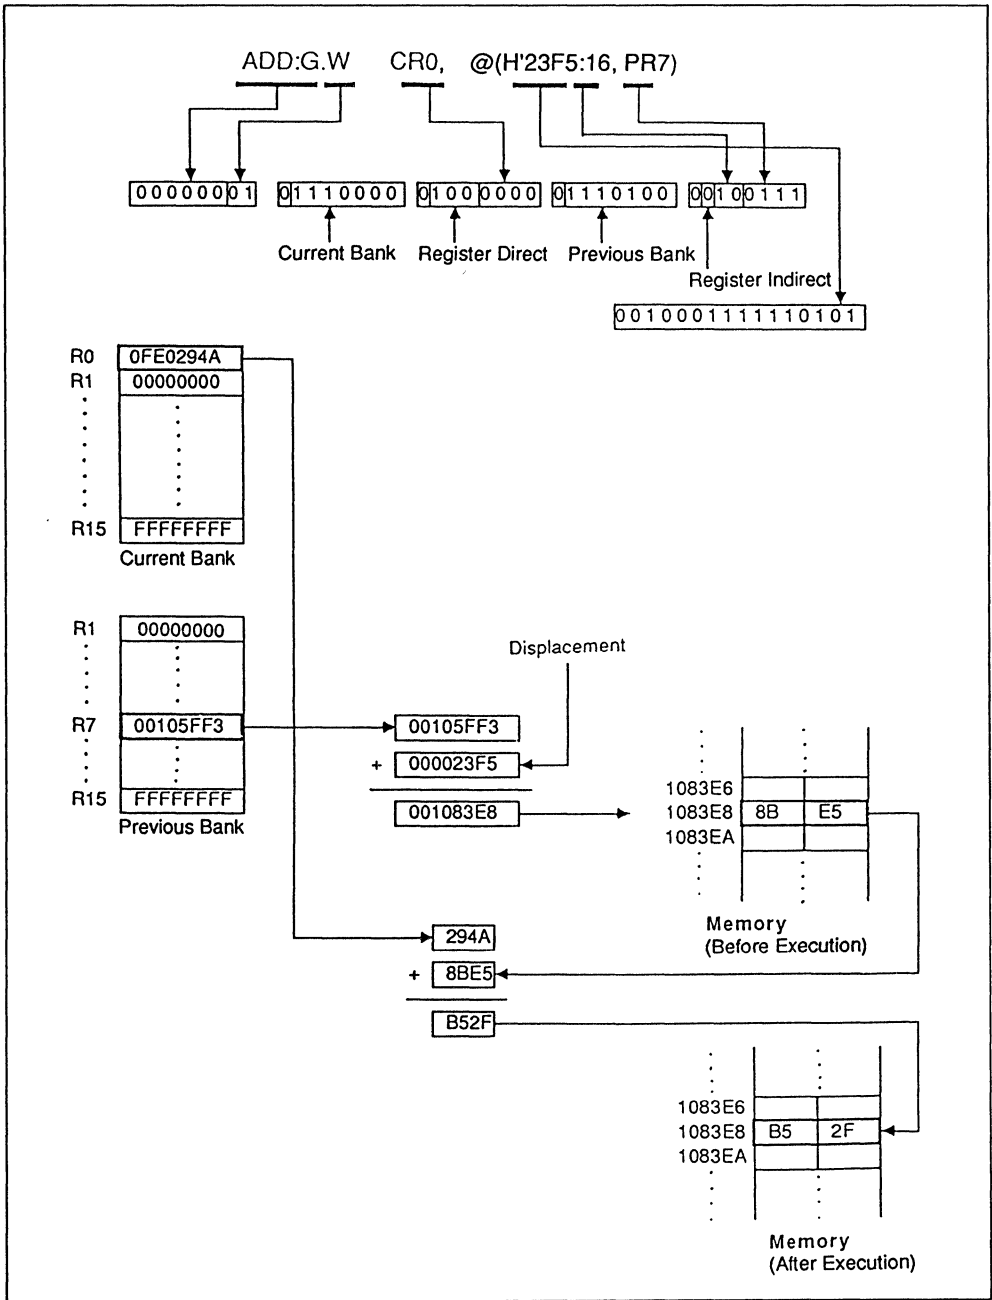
ADD:G.W CR0, @(H'23F5:16, PR7)

0 0 0 0 0 0 0 1 | 0 1 1 1 0 0 0 0 | 0 1 0 0 0 0 0 0 | 0 1 1 1 0 1 0 0 | 0 0 1 0 0 1 1 1

Current Bank

Register Direct

Previous Bank

Register Indirect

0 0 1 0 0 0 1 1 1 1 1 1 0 1 0 1

R0 0FE0294A
R1 00000000
R15 FFFFFFFF
Current Bank

R1 00000000
R7 00105FF3
R15 FFFFFFFF
Previous Bank

Displacement

00105FF3
+ 000023F5
001083E8

1083E6
1083E8 8B E5
1083EA

Memory
(Before Execution)

294A
+ 8BE5
B52F

1083E6
1083E8 B5 2F
1083EA

Memory
(After Execution)